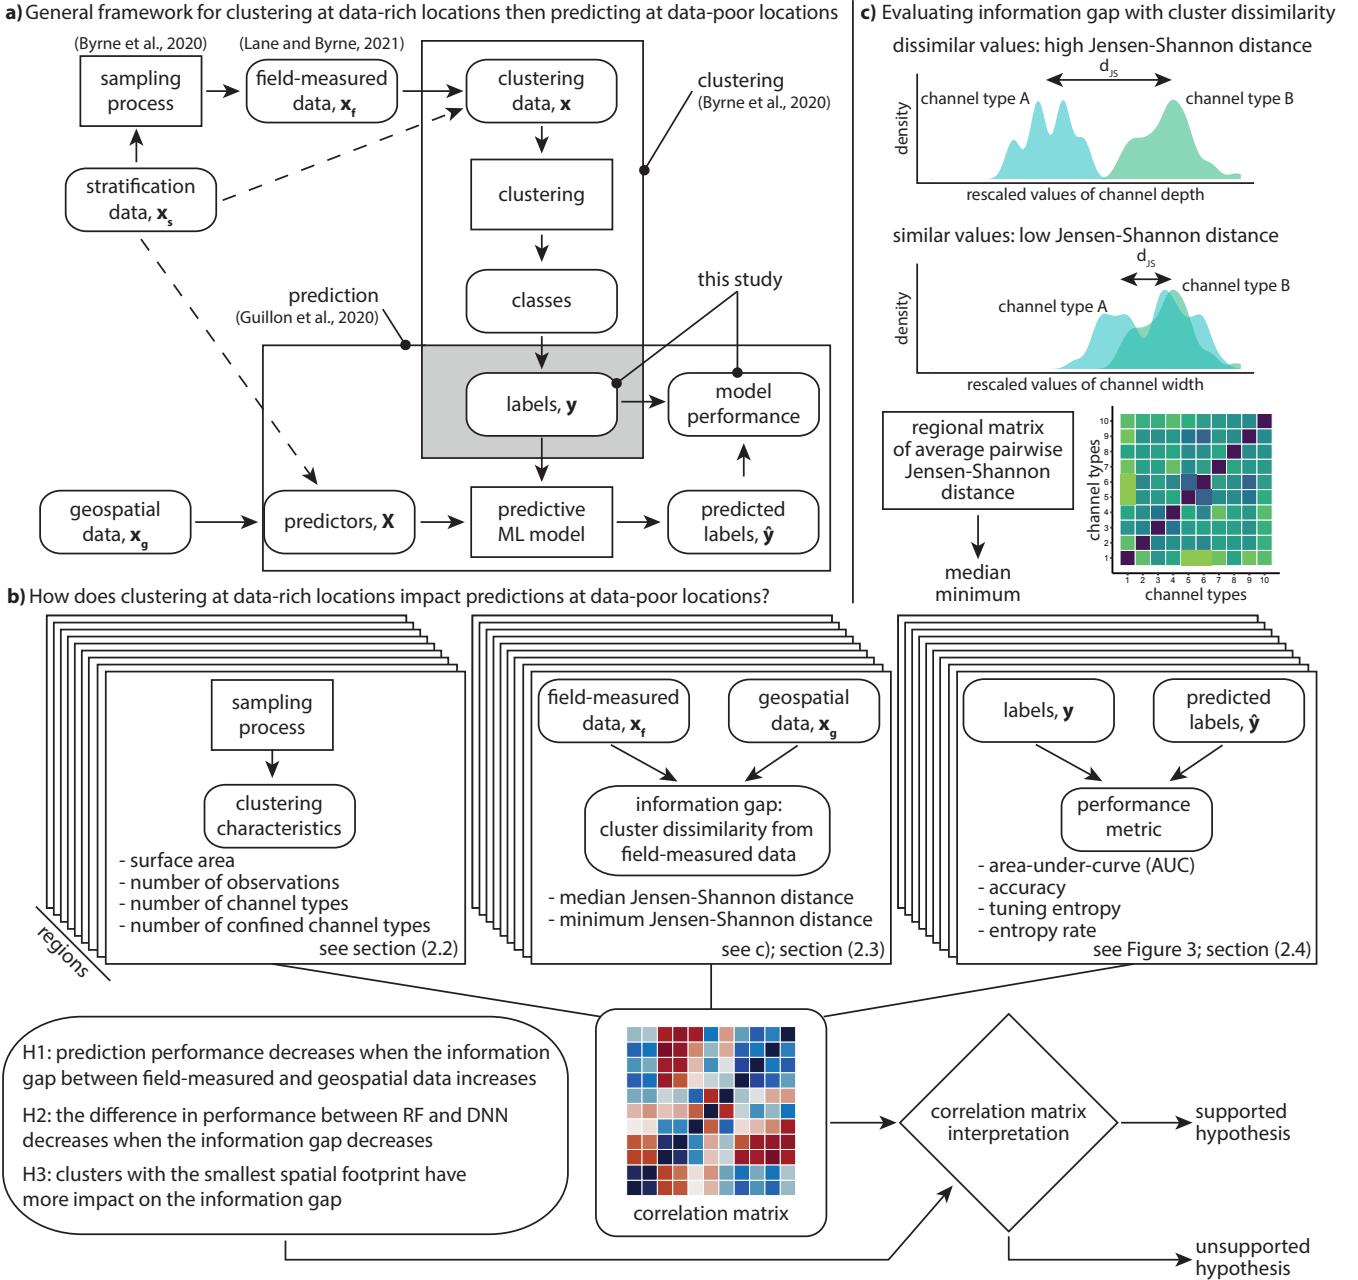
a) General framework for clustering at data-rich locations then predicting at data-poor locations

(Byrne et al., 2020)
sampling process

(Lane and Byrne, 2021)
field-measured data, $\mathbf{x_f}$

clustering data, $\mathbf{x}$

clustering (Byrne et al., 2020)

clustering

classes

stratification data, $\mathbf{x_s}$

this study

prediction (Guillon et al., 2020)

labels, $\mathbf{y}$

model performance

geospatial data, $\mathbf{x_g}$

predictors, $\mathbf{X}$

predictive ML model

predicted labels, $\mathbf{\hat{y}}$

c) Evaluating information gap with cluster dissimilarity

dissimilar values: high Jensen-Shannon distance

$d_{JS}$

channel type A

channel type B

density

rescaled values of channel depth

similar values: low Jensen-Shannon distance

$d_{JS}$

channel type A

channel type B

density

rescaled values of channel width

regional matrix of average pairwise Jensen-Shannon distance

median minimum

channel types

1 2 3 4 5 6 7 8 9 10

channel types

b) How does clustering at data-rich locations impact predictions at data-poor locations?

sampling process

clustering characteristics

- surface area
- number of observations
- number of channel types
- number of confined channel types
see section (2.2)

regions

field-measured data, $\mathbf{x_f}$

geospatial data, $\mathbf{x_g}$

information gap: cluster dissimilarity from field-measured data

- median Jensen-Shannon distance
- minimum Jensen-Shannon distance
see c); section (2.3)

labels, $\mathbf{y}$

predicted labels, $\mathbf{\hat{y}}$

performance metric

- area-under-curve (AUC)
- accuracy
- tuning entropy
- entropy rate
see Figure 3; section (2.4)

H1: prediction performance decreases when the information gap between field-measured and geospatial data increases

H2: the difference in performance between RF and DNN decreases when the information gap decreases

H3: clusters with the smallest spatial footprint have more impact on the information gap

correlation matrix

correlation matrix interpretation

supported hypothesis

unsupported hypothesis